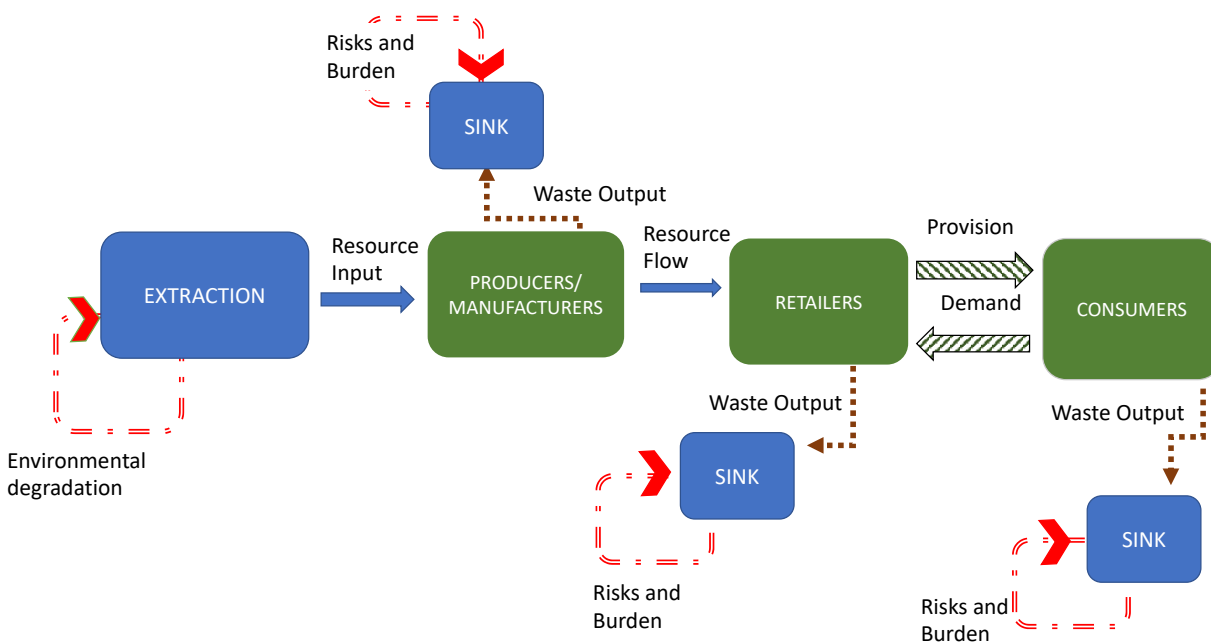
Risks and Burden

SINK

Waste Output

EXTRACTION

Resource Input

PRODUCERS/ MANUFACTURERS

Resource Flow

RETAILERS

Provision

Demand

CONSUMERS

Environmental degradation

Waste Output

SINK

Risks and Burden

Waste Output

SINK

Risks and Burden